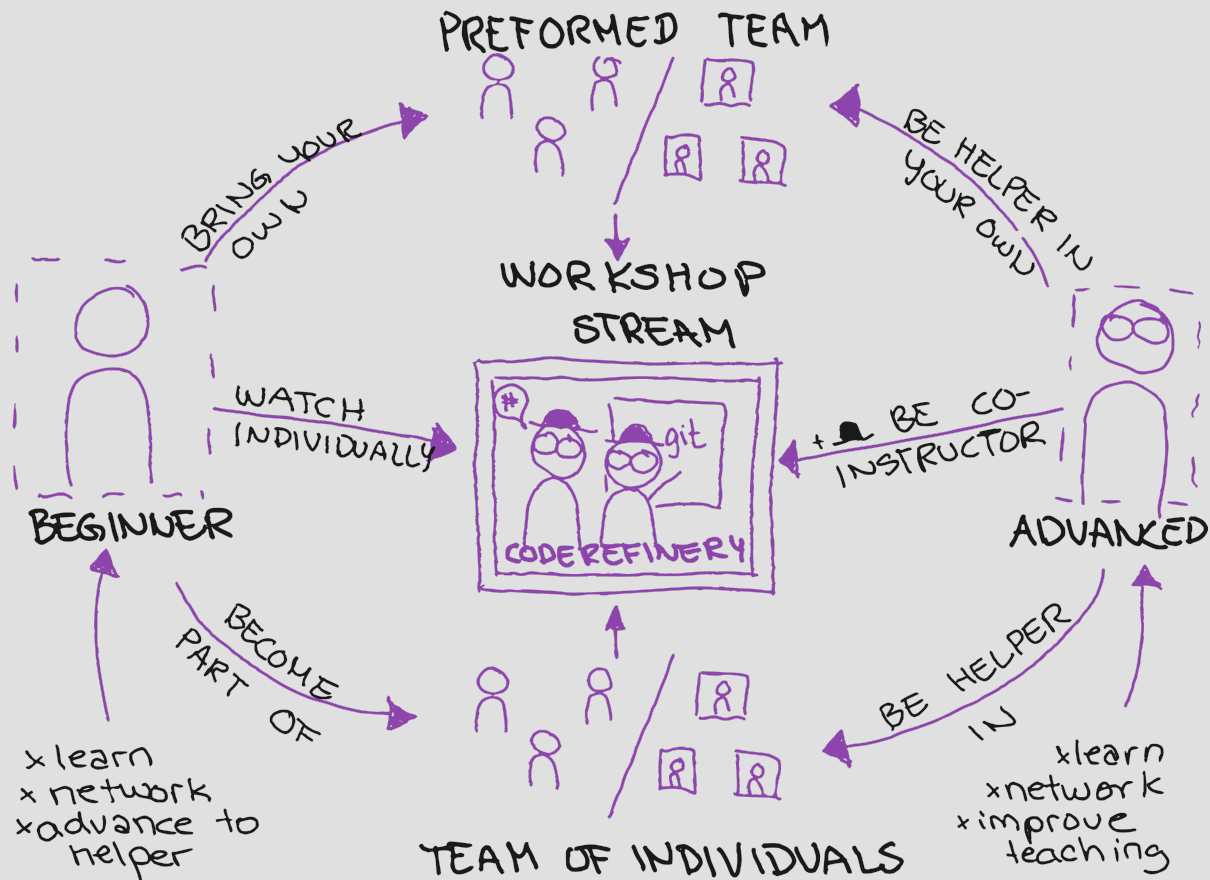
PREFORMED TEAM

BRING YOUR OWN

BE HELPER IN YOUR OWN

WORKSHOP STREAM

#

git

CODEREFINERY

WATCH INDIVIDUALLY

+ BE CO-INSTRUCTOR

BEGINNER

ADVANCED

BECOME PART OF

BE HELPER IN

×learn
×network
×advance to helper

TEAM OF INDIVIDUALS

×learn
×network
×improve teaching